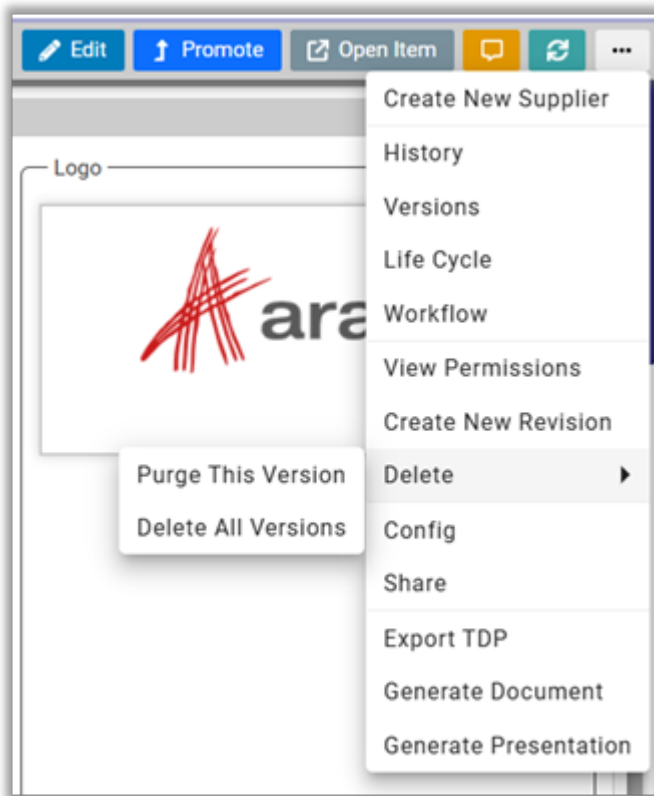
Edit
Promote
Open Item
...

Logo

ara

Create New Supplier
History
Versions
Life Cycle
Workflow
View Permissions
Create New Revision
Delete
Config
Share
Export TDP
Generate Document
Generate Presentation

Purge This Version
Delete All Versions